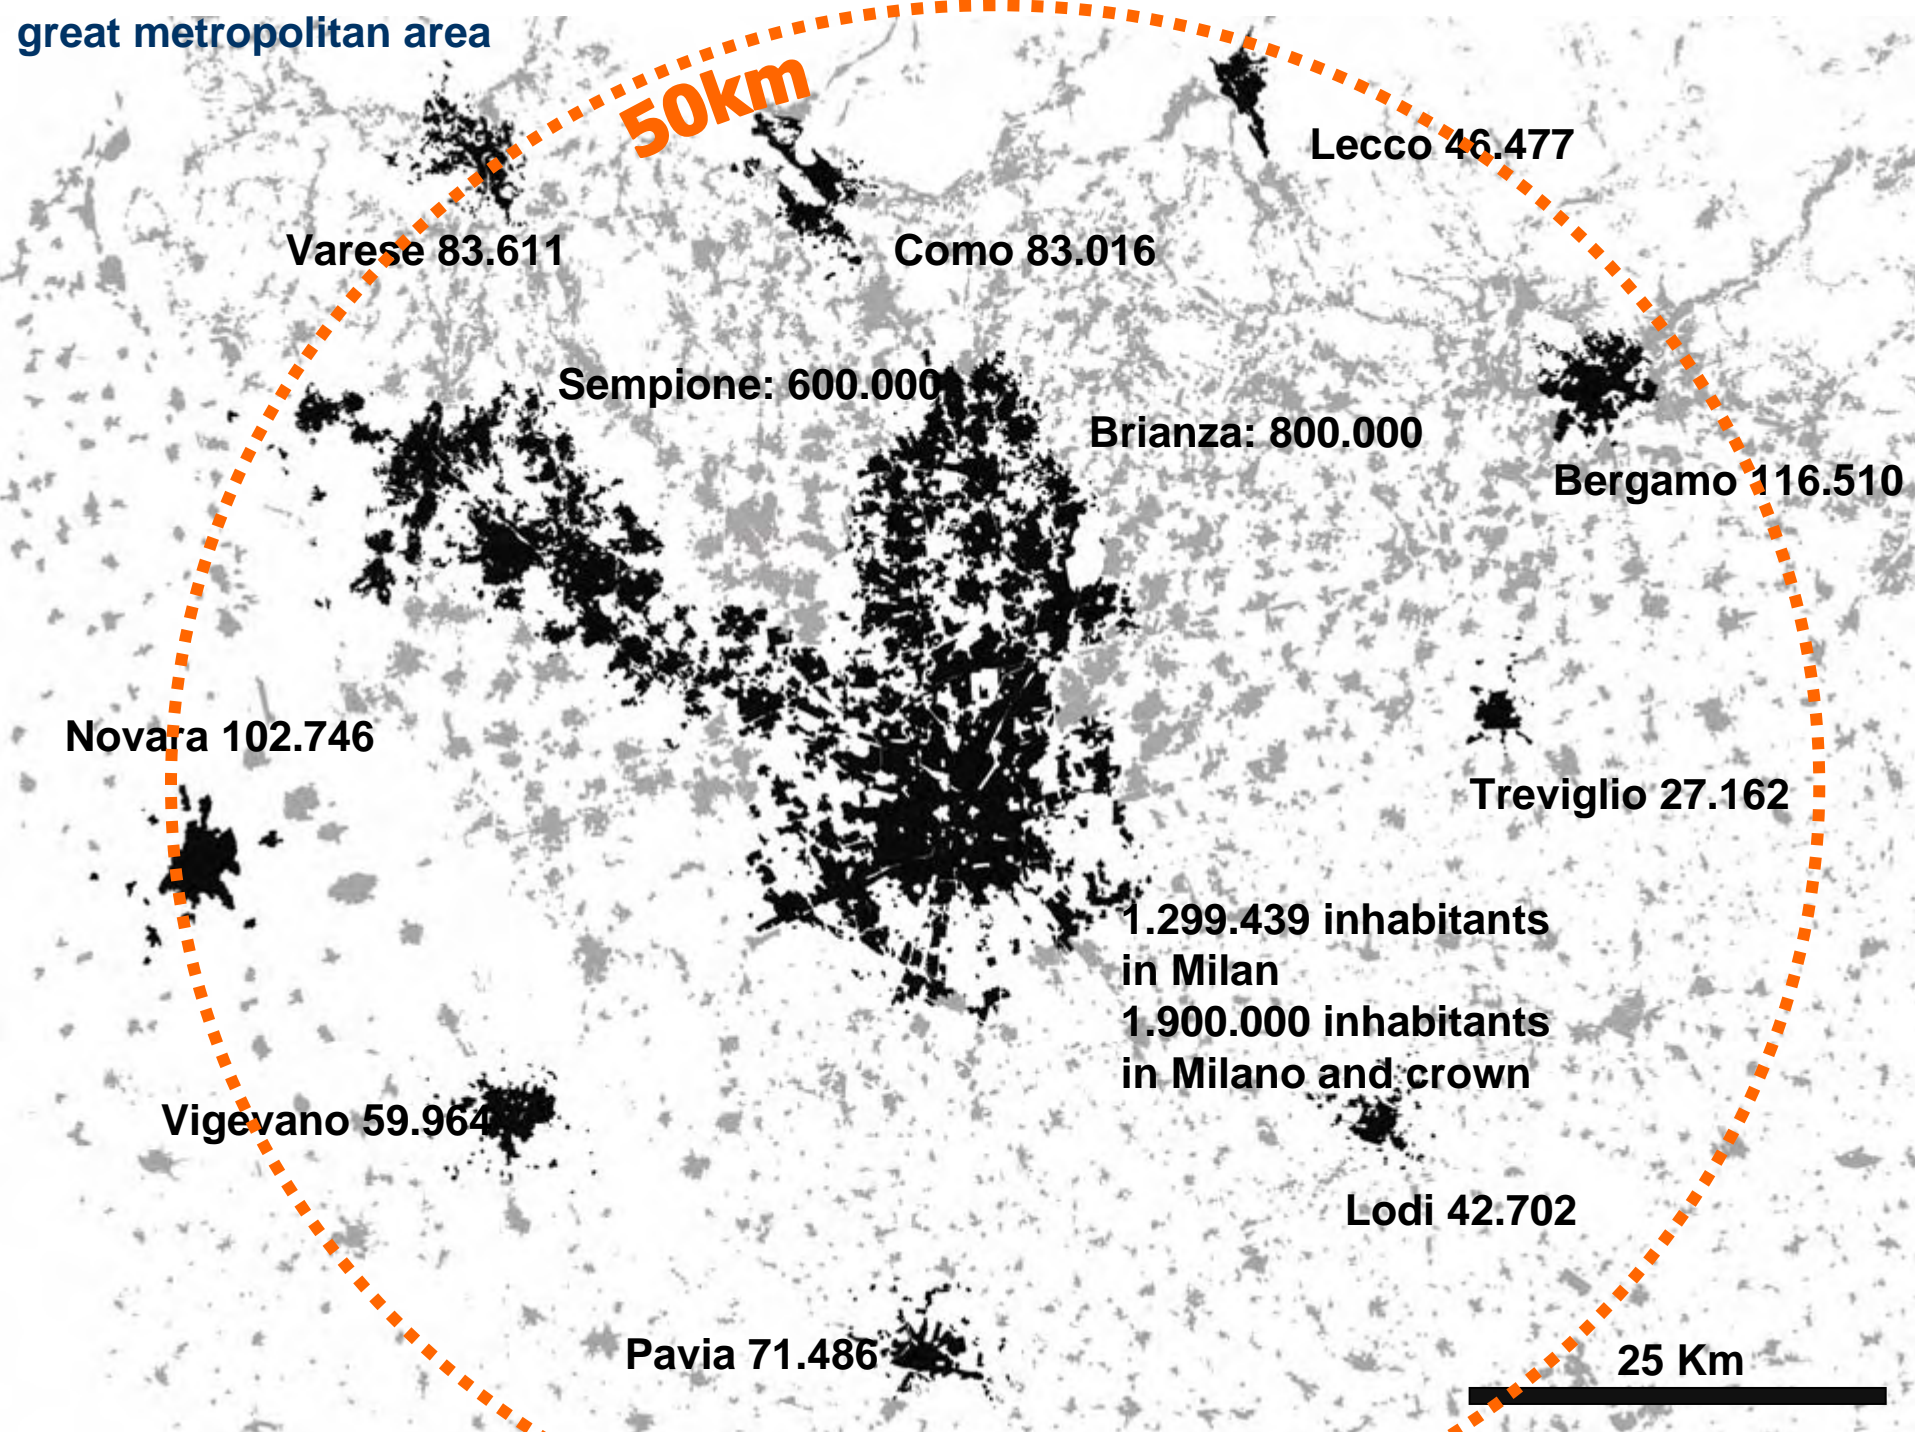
great metropolitan area

50km

Lecco 46.477

Varese 83.611

Como 83.016

Sempione: 600.000

Brianza: 800.000

Bergamo 116.510

Novara 102.746

Treviglio 27.162

1.299.439 inhabitants in Milan
1.900.000 inhabitants in Milano and crown

Vigevano 59.964

Lodi 42.702

Pavia 71.486

25 Km